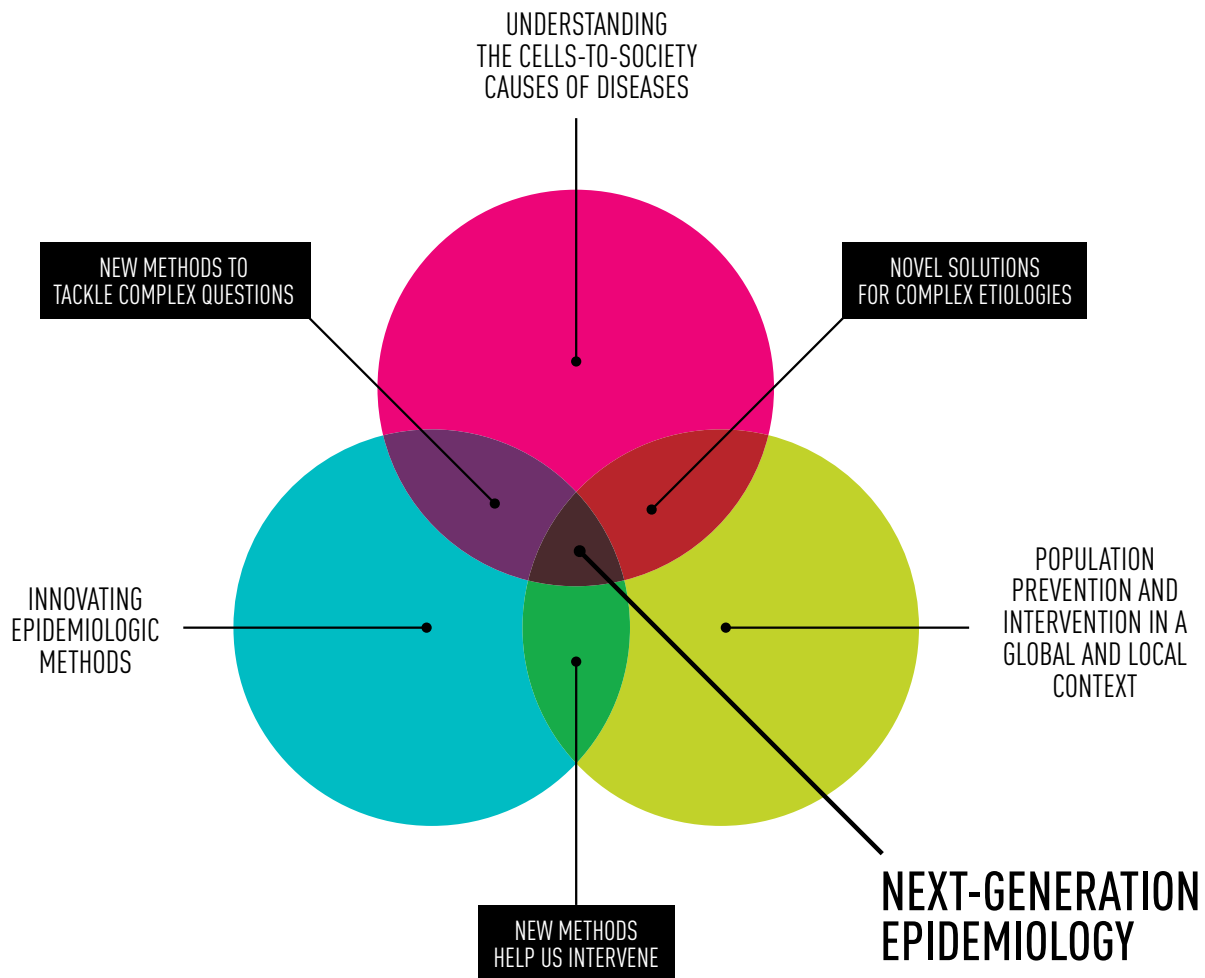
UNDERSTANDING
THE CELLS-TO-SOCIETY
CAUSES OF DISEASES

NEW METHODS TO
TACKLE COMPLEX QUESTIONS

NOVEL SOLUTIONS
FOR COMPLEX ETIOLOGIES

INNOVATING
EPIDEMIOLOGIC
METHODS

POPULATION
PREVENTION AND
INTERVENTION IN A
GLOBAL AND LOCAL
CONTEXT

NEW METHODS
HELP US INTERVENE

NEXT-GENERATION
EPIDEMIOLOGY